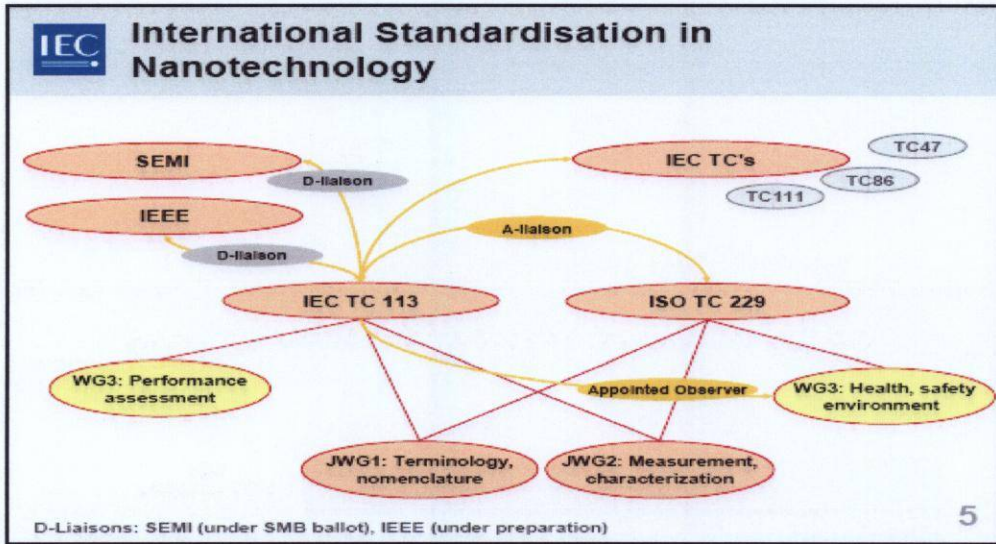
IEC

International Standardisation in Nanotechnology

SEMI

D-liaison

IEC TC's

TC47

TC86

TC111

IEEE

A-liaison

D-liaison

IEC TC 113

ISO TC 229

WG3: Performance assessment

Appointed Observer

WG3: Health, safety environment

JWG1: Terminology, nomenclature

JWG2: Measurement, characterization

D-Liaisons: SEMI (under SMB ballot), IEEE (under preparation)

5